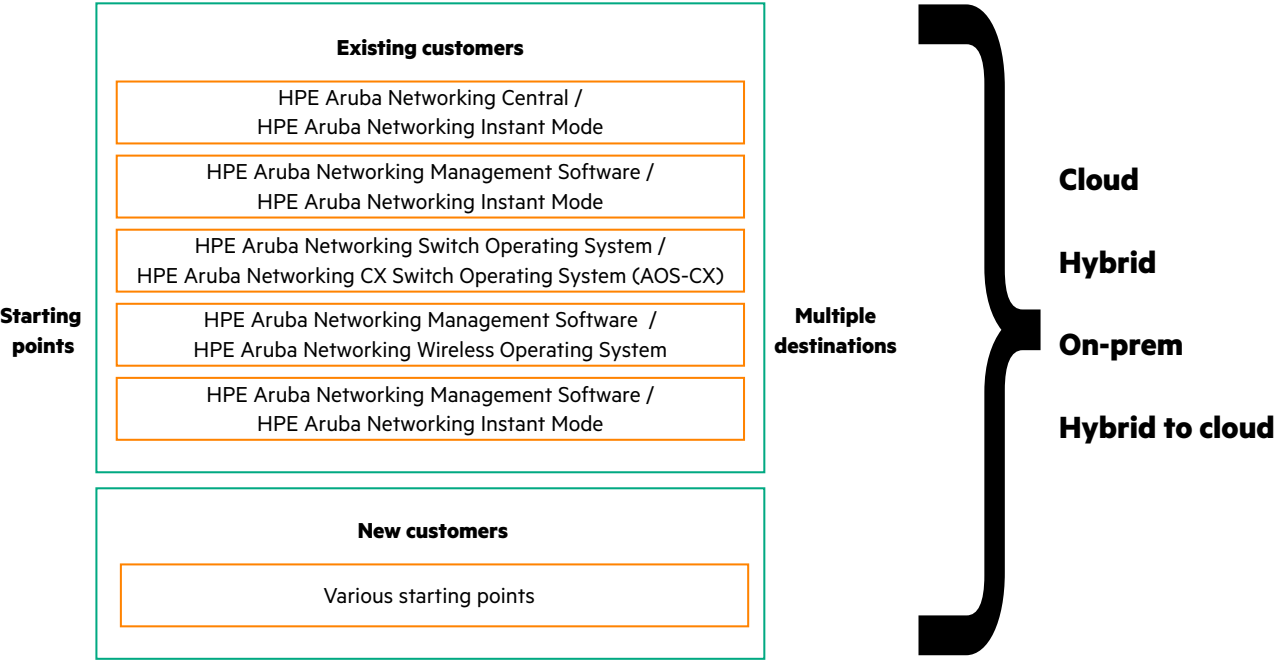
Starting points

Existing customers

HPE Aruba Networking Central / HPE Aruba Networking Instant Mode

HPE Aruba Networking Management Software / HPE Aruba Networking Instant Mode

HPE Aruba Networking Switch Operating System / HPE Aruba Networking CX Switch Operating System (AOS-CX)

HPE Aruba Networking Management Software / HPE Aruba Networking Wireless Operating System

HPE Aruba Networking Management Software / HPE Aruba Networking Instant Mode

New customers

Various starting points

Multiple destinations

Cloud

Hybrid

On-prem

Hybrid to cloud